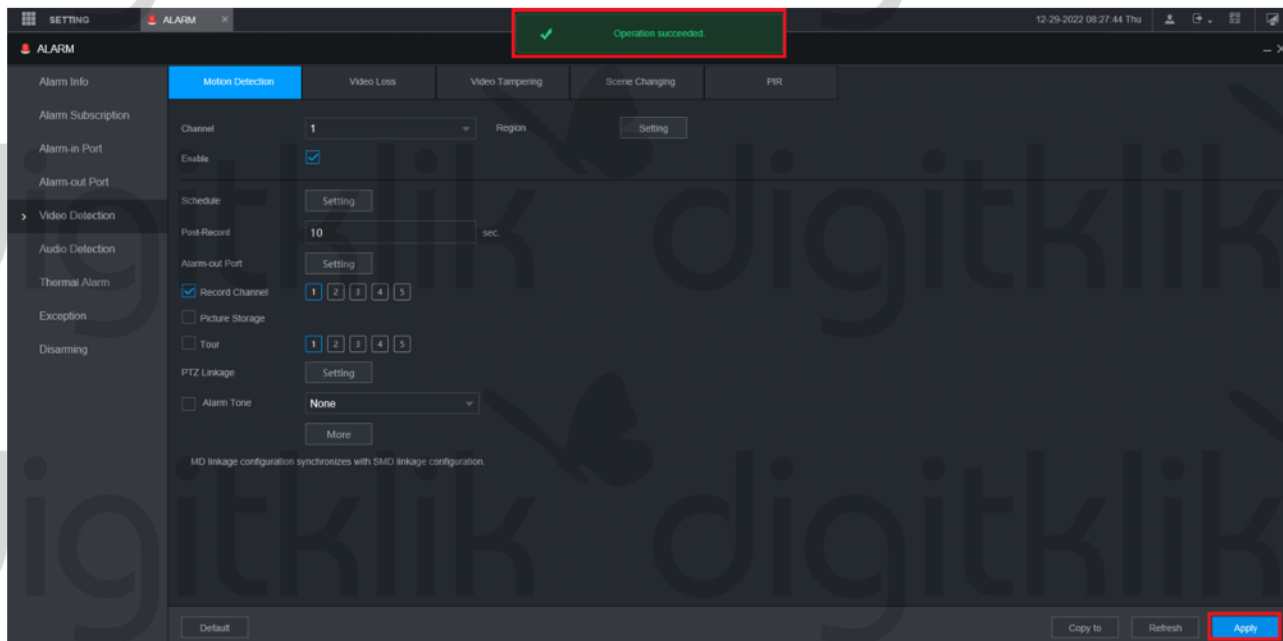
SETTING ALARM ×

Operation succeeded.

12-29-2022 08:27:44 Thu

ALARM

Alarm Info
Alarm Subscription
Alarm-in Port
Alarm-out Port
Video Detection
Audio Detection
Thermal Alarm
Exception
Disarming

Motion Detection | Video Loss | Video Tampering | Scene Changing | PIR

Channel 1 Region Setting
Enable
Schedule Setting
Post-Record 10 sec.
Alarm-out Port Setting
Record Channel 1 2 3 4 5
Picture Storage
Tour 1 2 3 4 5
PTZ Linkage Setting
Alarm Tone None
More
MD linkage configuration synchronizes with SMD linkage configuration.

digitklik digitklik
digitklik digitklik

Default Copy to Refresh Apply